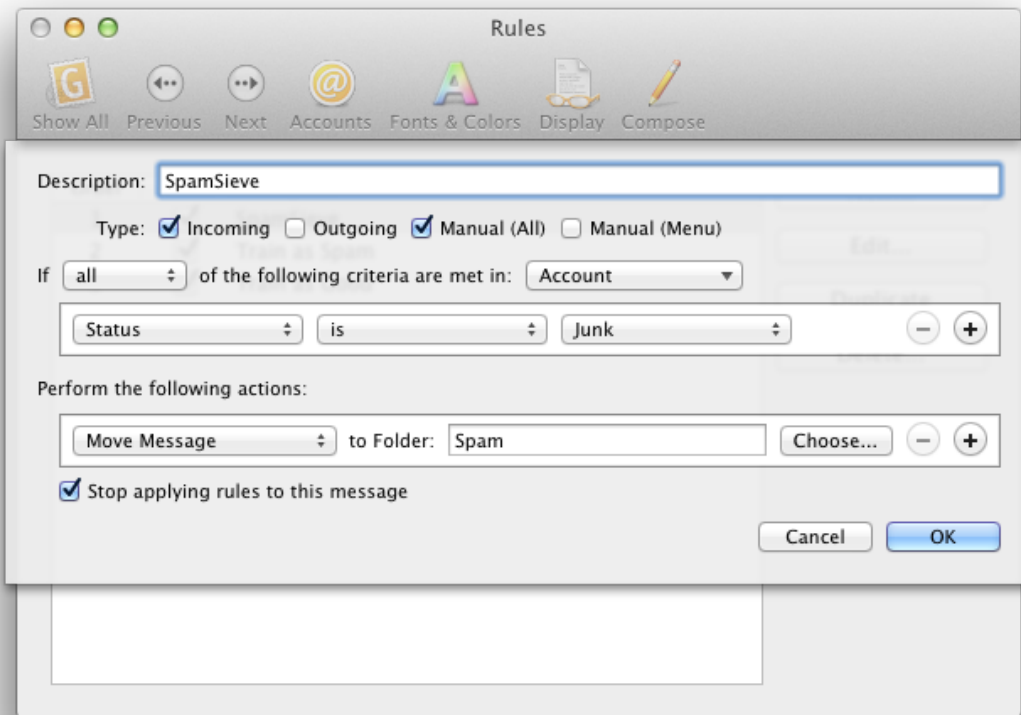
Rules

Show All Previous Next Accounts Fonts & Colors Display Compose

Description: SpamSieve

Type: Incoming Outgoing Manual (All) Manual (Menu)

If all of the following criteria are met in: Account

Status is Junk

Perform the following actions:

Move Message to Folder: Spam Choose...

Stop applying rules to this message

Cancel OK